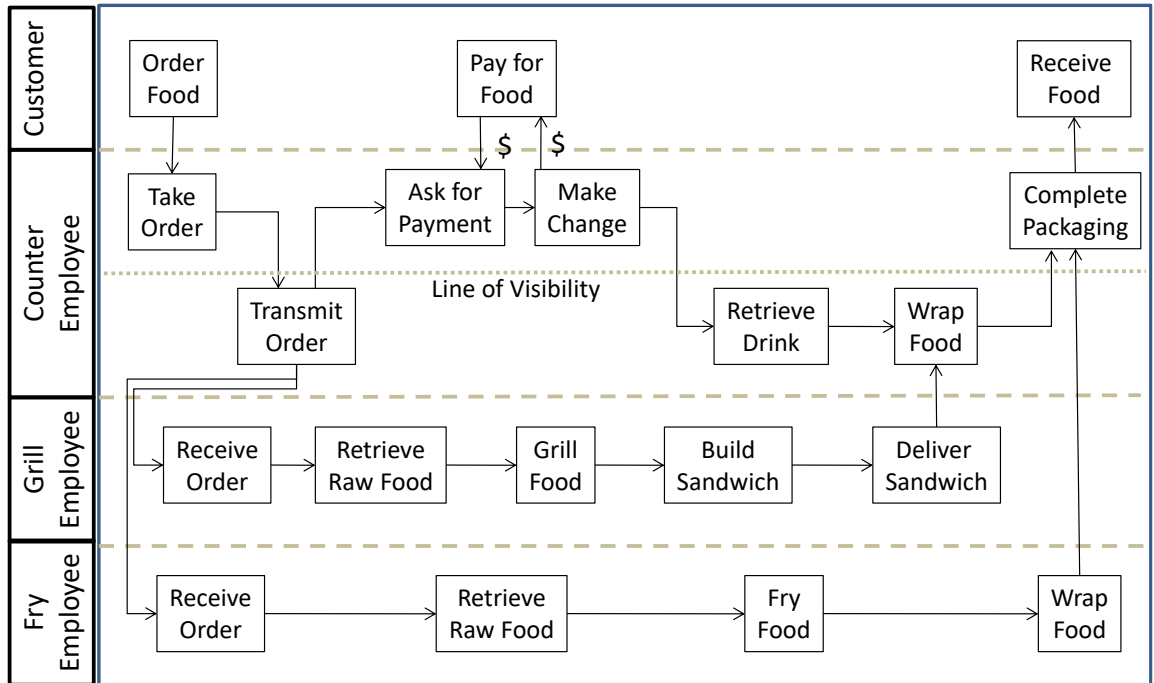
Customer

Order Food

Pay for Food

Receive Food

$

$

Counter Employee

Take Order

Ask for Payment

Make Change

Complete Packaging

Line of Visibility

Transmit Order

Retrieve Drink

Wrap Food

Grill Employee

Receive Order

Retrieve Raw Food

Grill Food

Build Sandwich

Deliver Sandwich

Fry Employee

Receive Order

Retrieve Raw Food

Fry Food

Wrap Food